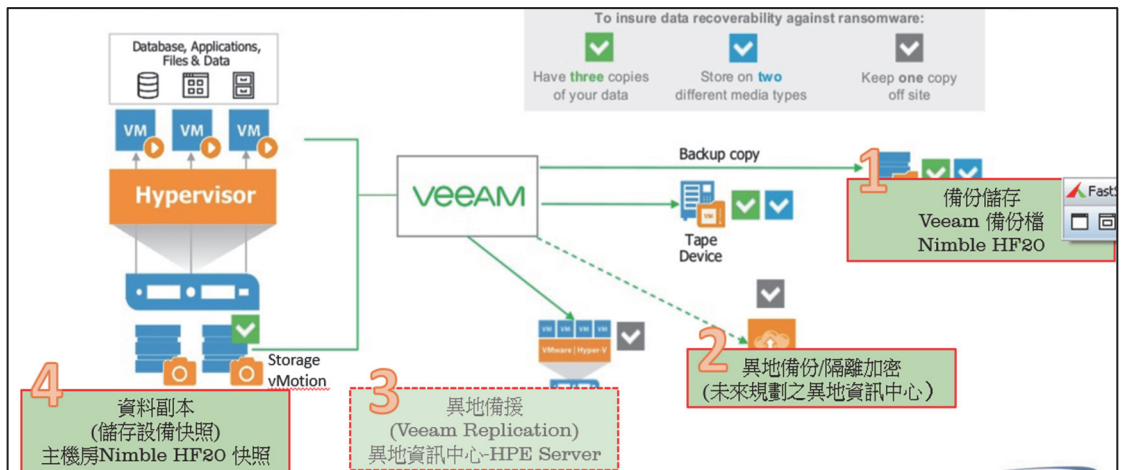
To insure data recoverability against ransomware:

Have three copies of your data

Store on two different media types

Keep one copy off site

Database, Applications, Files & Data

VM VM VM

Hypervisor

Storage vMotion

veeam

Backup copy

Tape Device

VMware | Hyper-V

1 備份儲存 Veeam 備份檔 Nimble HF20

FastS

2 異地備份/隔離加密 (未來規劃之異地資訊中心)

3 異地備援 (Veeam Replication) 異地資訊中心-HPE Server

4 資料副本 (儲存設備快照) 主機房Nimble HF20 快照